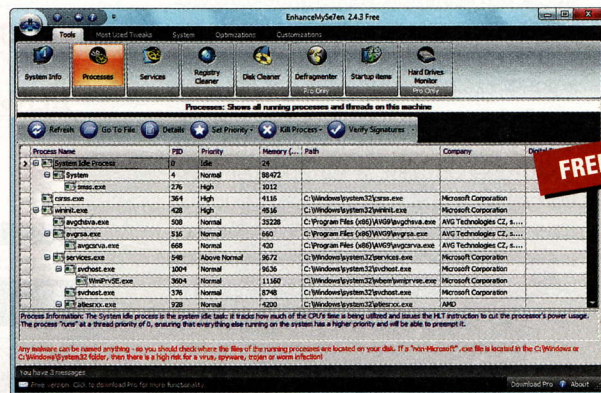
EnhanceMySe7en 2.4.3 Free

Tools | Most Used Tweaks | System | Optimizations | Customizations

System Info | Processes | Services | Registry Cleaner | Disk Cleaner | Defragmenter | Startup Items | Hard Drives Monitor

Pro Only | Pro Only

Processes: Shows all running processes and threads on this machine

Refresh | Go To File | Details | Set Priority | Kill Process | Verify Signatures

FREE

| Process Name | PID | Priority | Memory (... | Path | Company | Digital S... |
|---|---|---|---|---|---|---|
| System Idle Process | 0 | Idle | 24 | | | |
| System | 4 | Normal | 88472 | | | |
| smss.exe | 276 | High | 1012 | | | |
| csrss.exe | 364 | High | 4116 | C:\Windows\system32\csrss.exe | Microsoft Corporation | |
| wininit.exe | 428 | High | 4516 | C:\Windows\system32\wininit.exe | Microsoft Corporation | |
| avgchsva.exe | 508 | Normal | 35228 | C:\Program Files (x86)\AVG\AVG9\avgchsva.exe | AVG Technologies CZ, s.... | |
| avgrsa.exe | 516 | Normal | 660 | C:\Program Files (x86)\AVG\AVG9\avgrsa.exe | AVG Technologies CZ, s.... | |
| avgcsrva.exe | 668 | Normal | 420 | C:\Program Files (x86)\AVG\AVG9\avgcsrva.exe | AVG Technologies CZ, s.... | |
| services.exe | 548 | Above Normal | 9672 | C:\Windows\system32\services.exe | Microsoft Corporation | |
| svchost.exe | 1004 | Normal | 9636 | C:\Windows\system32\svchost.exe | Microsoft Corporation | |
| WmiPrvSE.exe | 3604 | Normal | 11160 | C:\Windows\system32\wbem\wmiprvse.exe | Microsoft Corporation | |
| svchost.exe | 376 | Normal | 8748 | C:\Windows\system32\svchost.exe | Microsoft Corporation | |
| atiesrxx.exe | 928 | Normal | 4200 | C:\Windows\system32\atiesrxx.exe | AMD | |

Process Information: The System idle process is the system idle task: it tracks how much of the CPU's time is being utilized and issues the HLT instruction to cut the processor's power usage. The process "runs" at a thread priority of 0, ensuring that everything else running on the system has a higher priority and will be able to preempt it.

Any malware can be named anything - so you should check where the files of the running processes are located on your disk. If a "non-Microsoft" .exe file is located in the C:\Windows or C:\Windows\System32 folder, then there is a high risk for a virus, spyware, trojan or worm infection!

You have 3 messages

Free version. Click to download Pro for more functionality. | Download Pro | Support | About